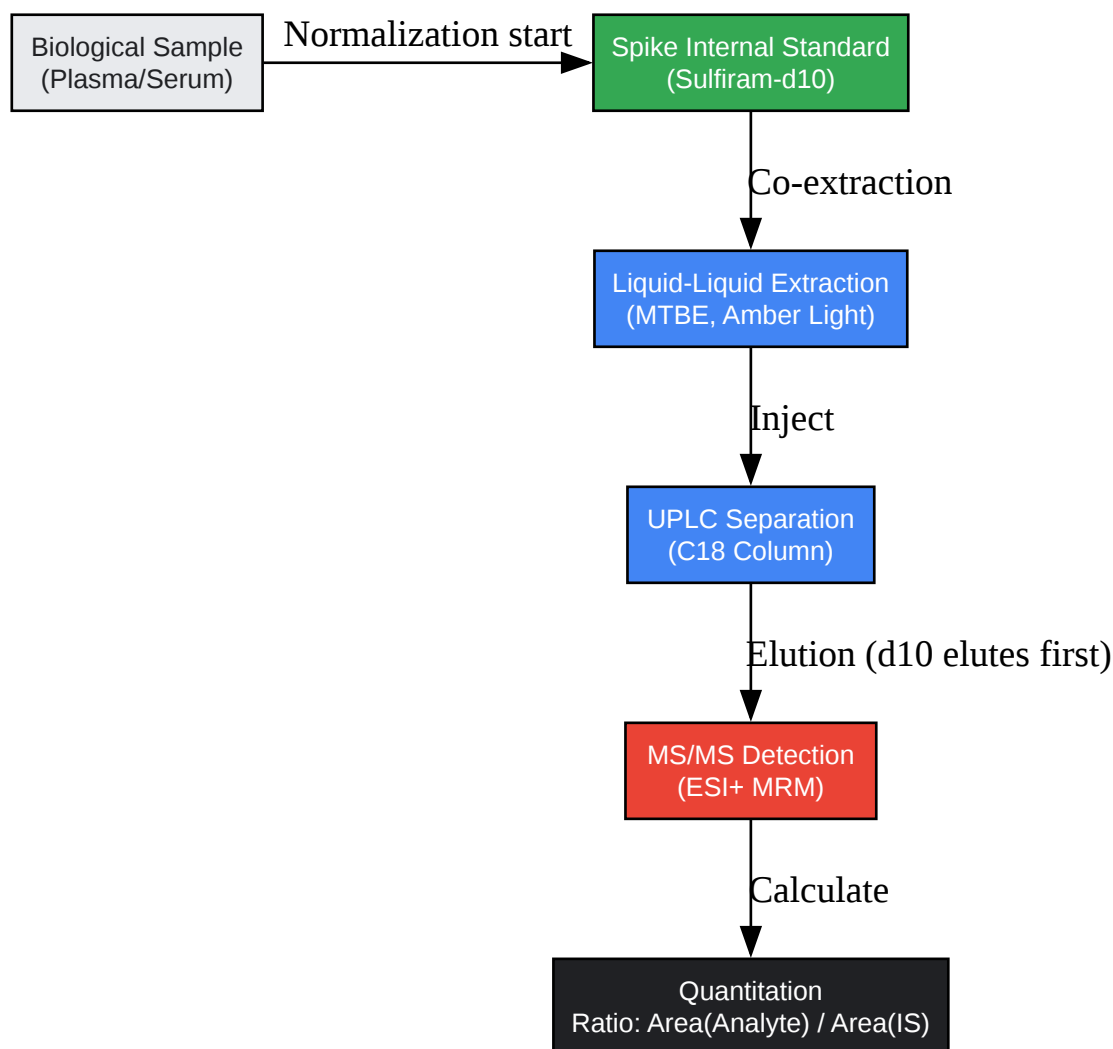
Biological Sample (Plasma/Serum)

Normalization start

Spike Internal Standard (Sulfiram-d10)

Co-extraction

Liquid-Liquid Extraction (MTBE, Amber Light)

Inject

UPLC Separation (C18 Column)

Elution (d10 elutes first)

MS/MS Detection (ESI+ MRM)

Calculate

Quantitation
Ratio: Area(Analyte) / Area(IS)